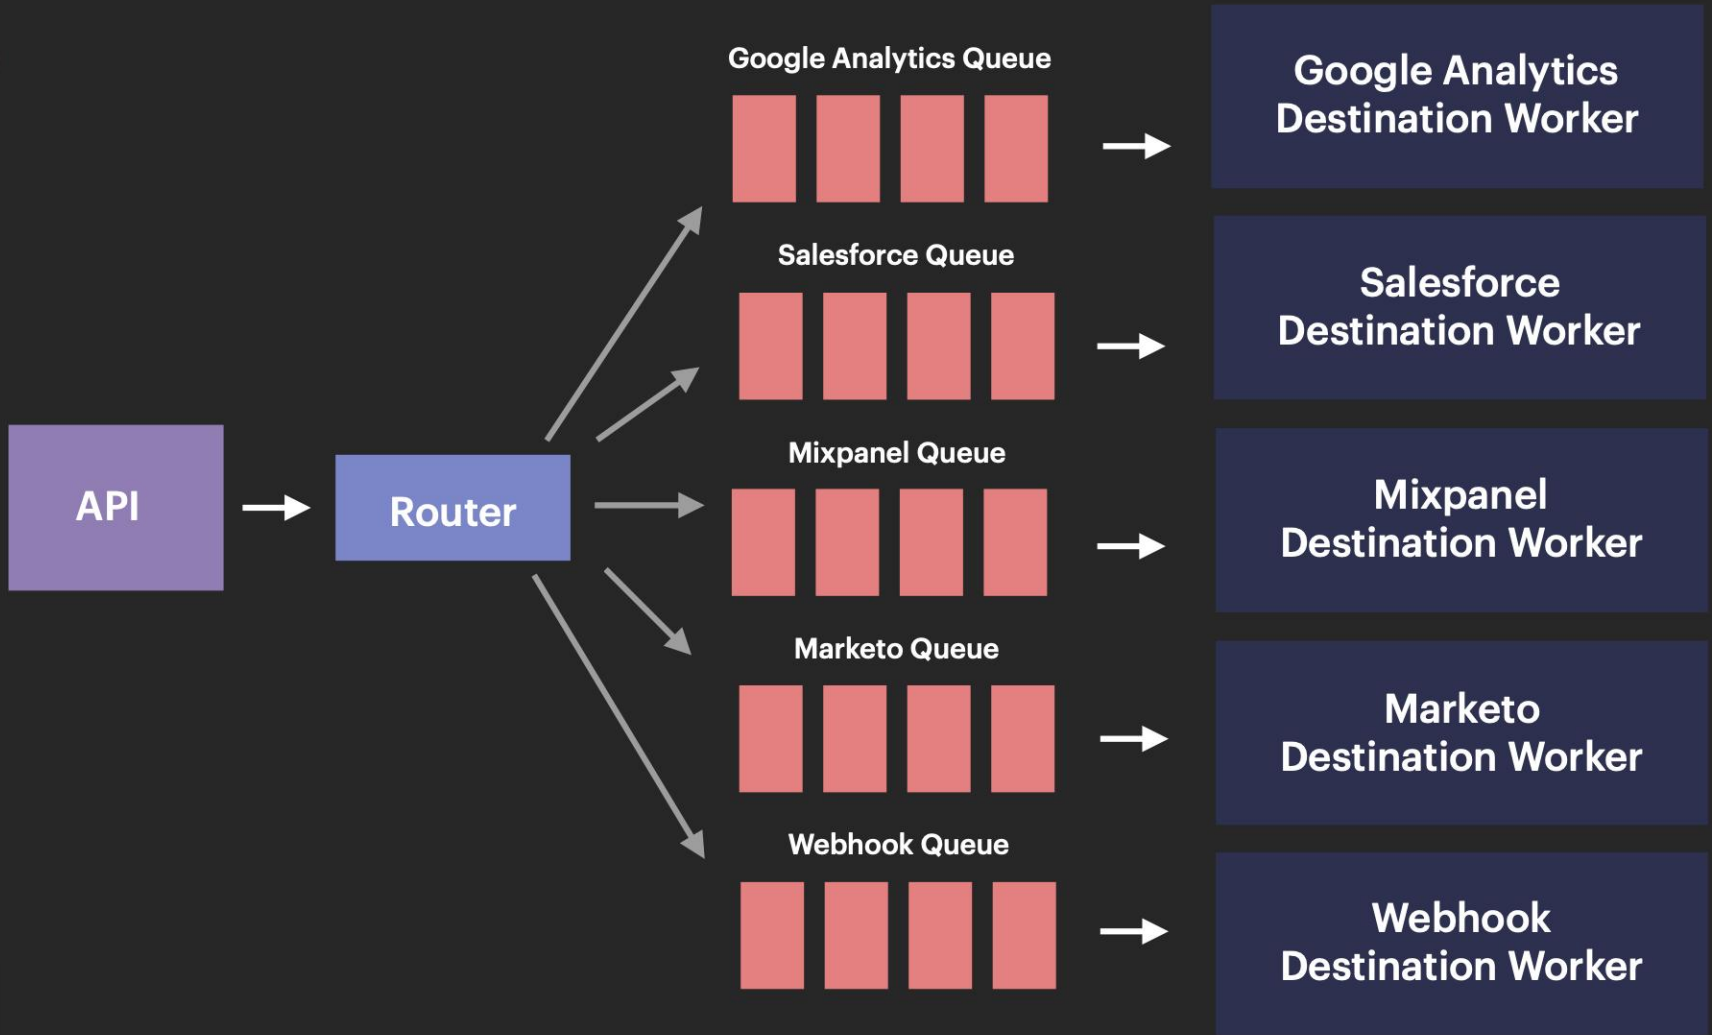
API

Router

Google Analytics Queue

Salesforce Queue

Mixpanel Queue

Marketo Queue

Webhook Queue

Google Analytics Destination Worker

Salesforce Destination Worker

Mixpanel Destination Worker

Marketo Destination Worker

Webhook Destination Worker